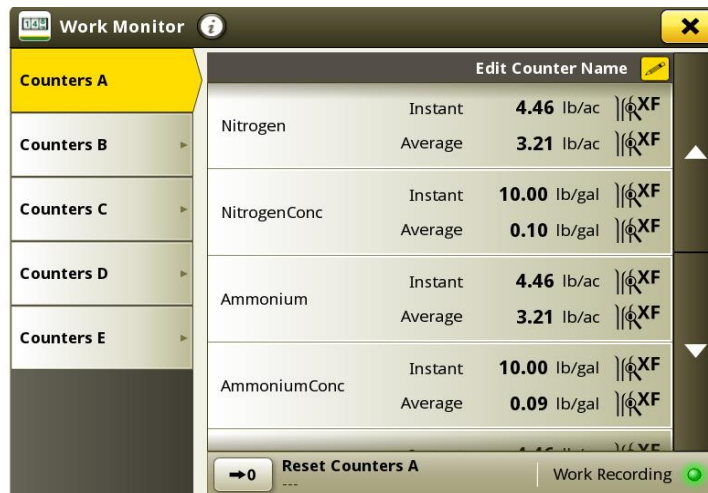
Work Monitor

Counters A
Counters B
Counters C
Counters D
Counters E

Edit Counter Name

| | | | |
|---|---|---|---|
| Nitrogen | Instant | 4.46 lb/ac | XF |
| | Average | 3.21 lb/ac | XF |
| NitrogenConc | Instant | 10.00 lb/gal | XF |
| | Average | 0.10 lb/gal | XF |
| Ammonium | Instant | 4.46 lb/ac | XF |
| | Average | 3.21 lb/ac | XF |
| AmmoniumConc | Instant | 10.00 lb/gal | XF |
| | Average | 0.09 lb/gal | XF |

→0 Reset Counters A
---
Work Recording